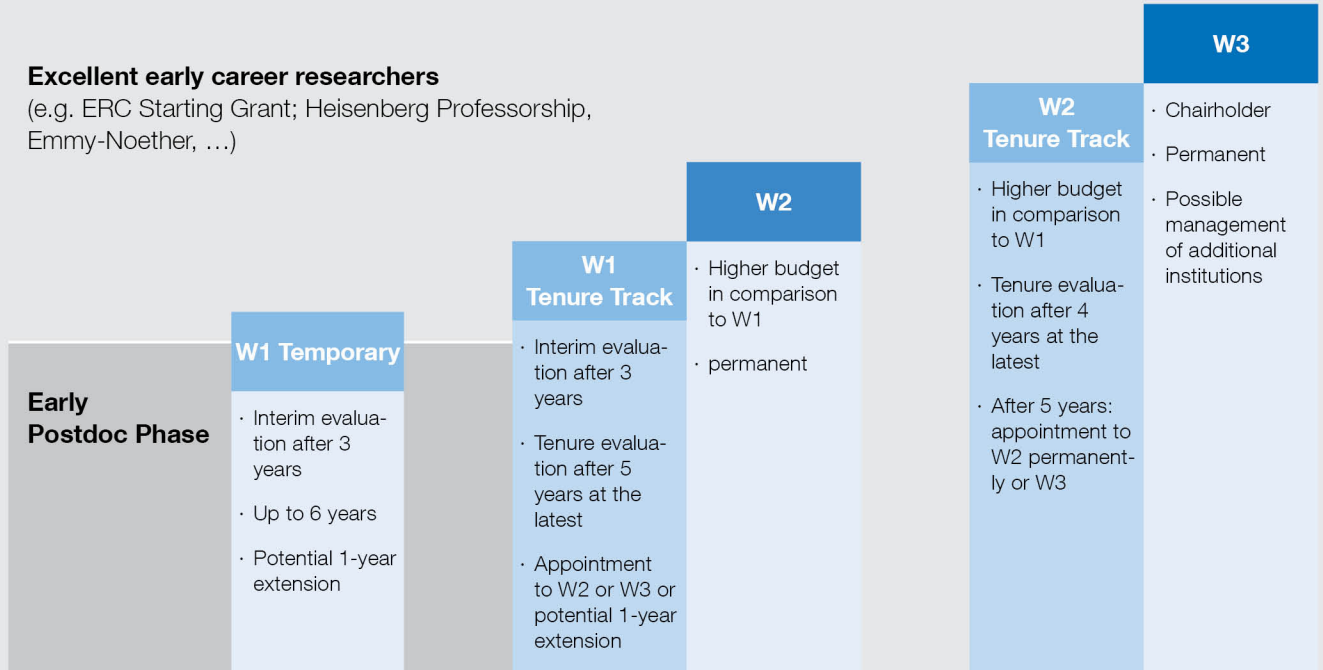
Excellent early career researchers
(e.g. ERC Starting Grant; Heisenberg Professorship, Emmy-Noether, …)

Early Postdoc Phase

W1 Temporary

· Interim evaluation after 3 years

· Up to 6 years

· Potential 1-year extension

W1 Tenure Track

· Interim evaluation after 3 years

· Tenure evaluation after 5 years at the latest

· Appointment to W2 or W3 or potential 1-year extension

W2

· Higher budget in comparison to W1

· permanent

W2 Tenure Track

· Higher budget in comparison to W1

· Tenure evaluation after 4 years at the latest

· After 5 years: appointment to W2 permanently or W3

W3

· Chairholder

· Permanent

· Possible management of additional institutions